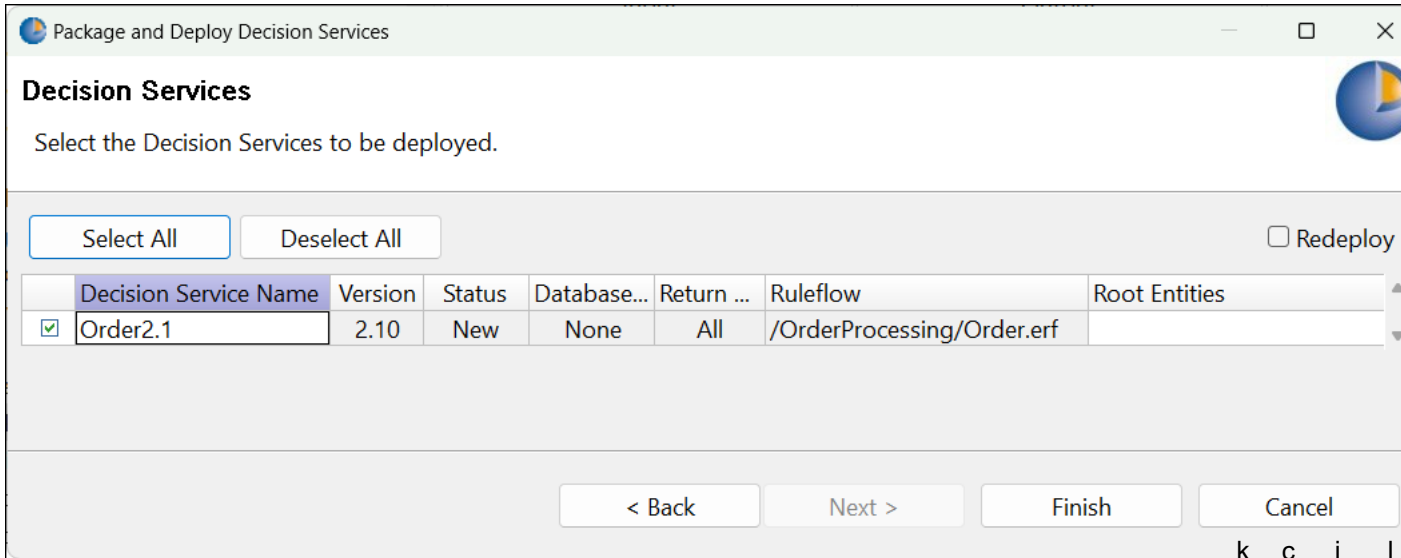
Package and Deploy Decision Services

Decision Services

Select the Decision Services to be deployed.

Select All
Deselect All
Redeploy

| | Decision Service Name | Version | Status | Database... | Return ... | Ruleflow | Root Entities |
|---|---|---|---|---|---|---|---|
| ☑ | Order2.1 | 2.10 | New | None | All | /OrderProcessing/Order.erf | |

< Back
Next >
Finish
Cancel

k c i l